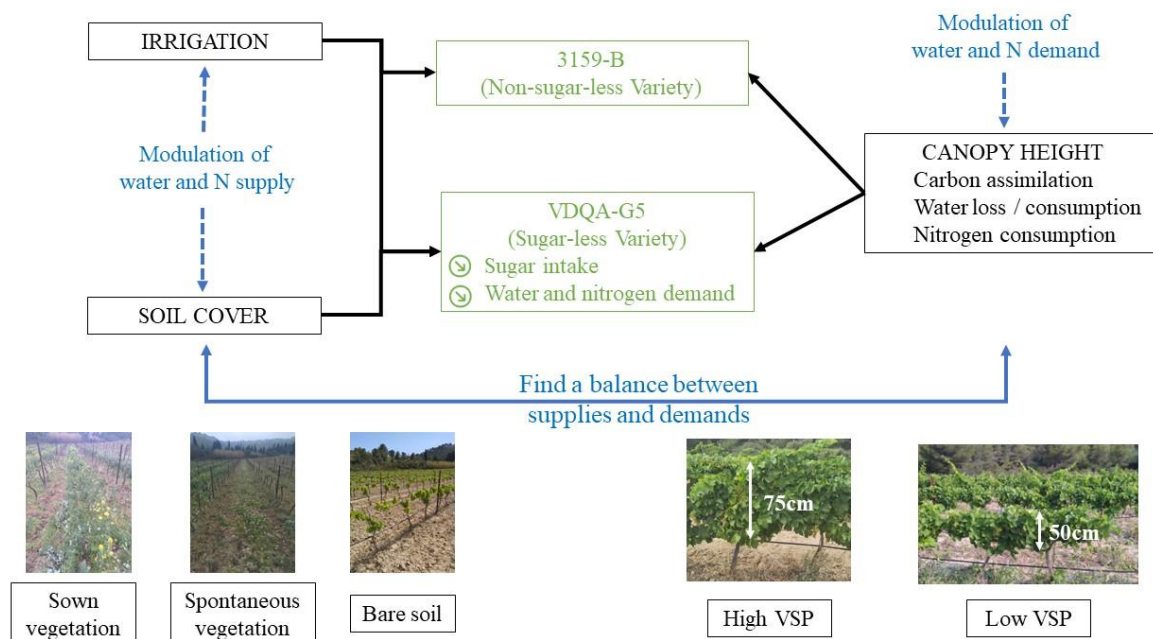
IRRIGATION

Modulation of water and N supply

SOIL COVER

3159-B
(Non-sugar-less Variety)

VDQA-G5
(Sugar-less Variety)
↘ Sugar intake
↘ Water and nitrogen demand

Modulation of water and N demand

CANOPY HEIGHT
Carbon assimilation
Water loss / consumption
Nitrogen consumption

Find a balance between supplies and demands

Sown vegetation

Spontaneous vegetation

Bare soil

75cm

High VSP

50cm

Low VSP